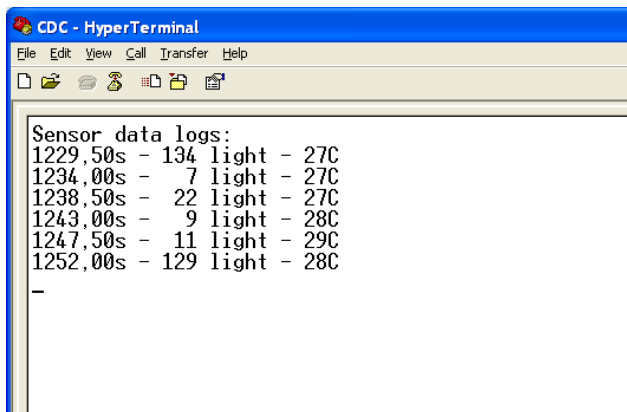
CDC - HyperTerminal

File Edit View Call Transfer Help

Sensor data logs:
1229,50s - 134 light - 27C
1234,00s - 7 light - 27C
1238,50s - 22 light - 27C
1243,00s - 9 light - 28C
1247,50s - 11 light - 29C
1252,00s - 129 light - 28C
_